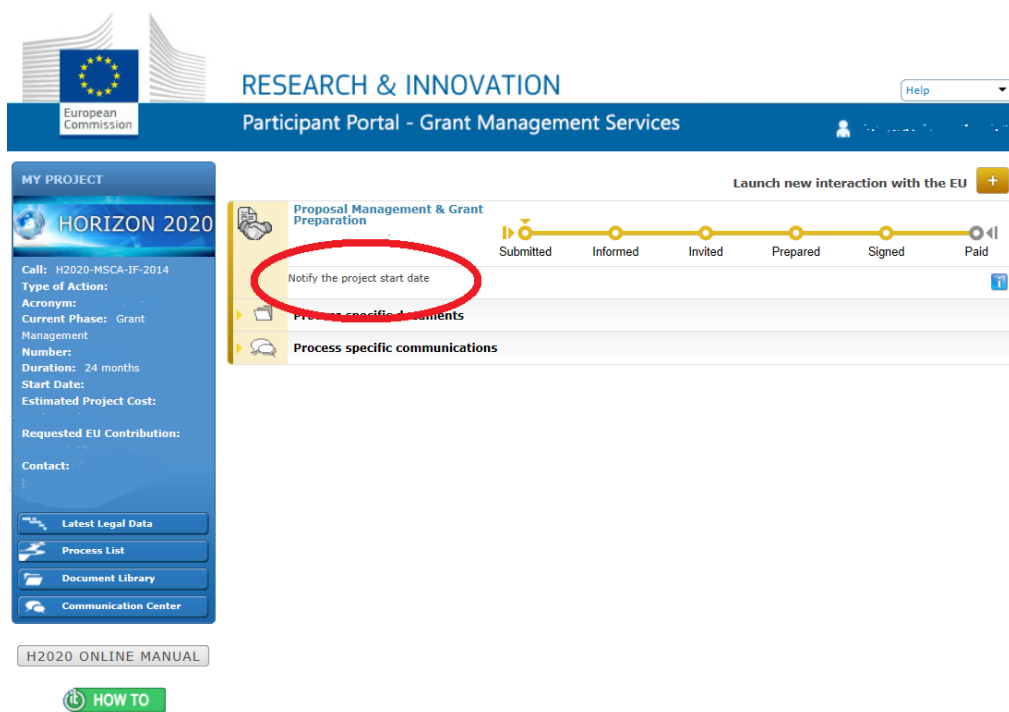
European Commission

RESEARCH & INNOVATION

Help

Participant Portal - Grant Management Services

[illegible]

MY PROJECT

HORIZON 2020

Call: H2020-MSCA-IF-2014
Type of Action:
Acronym:
Current Phase: Grant Management
Number:
Duration: 24 months
Start Date:
Estimated Project Cost:

Requested EU Contribution:

Contact:

Latest Legal Data
Process List
Document Library
Communication Center

H2020 ONLINE MANUAL

HOW TO

Launch new interaction with the EU +

Proposal Management & Grant Preparation

Submitted
Informed
Invited
Prepared
Signed
Paid

Notify the project start date

Process specific documents

Process specific communications